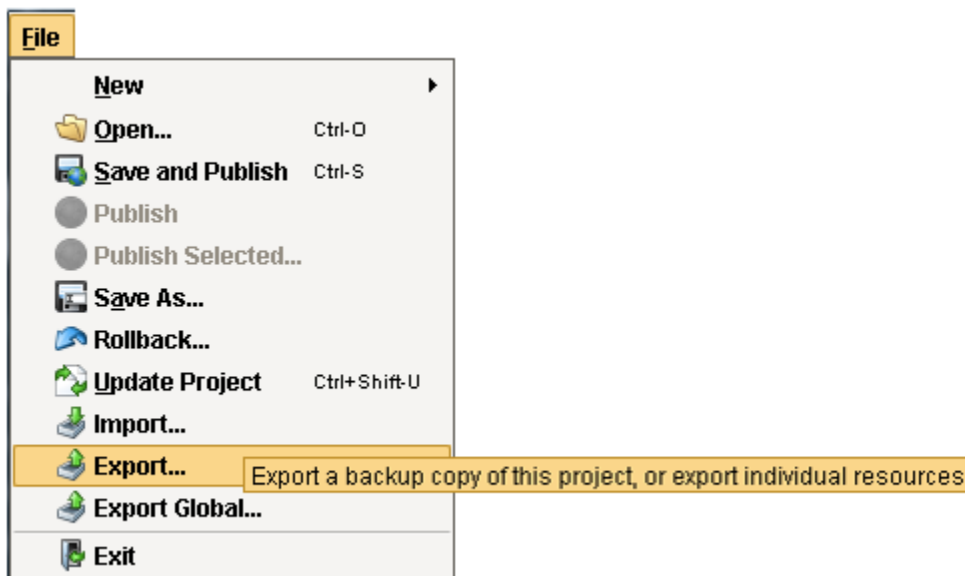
File

New

Open... Ctrl-O

Save and Publish Ctrl-S

Publish

Publish Selected...

Save As...

Rollback...

Update Project Ctrl+Shift-U

Import...

Export...

Export a backup copy of this project, or export individual resources

Export Global...

Exit